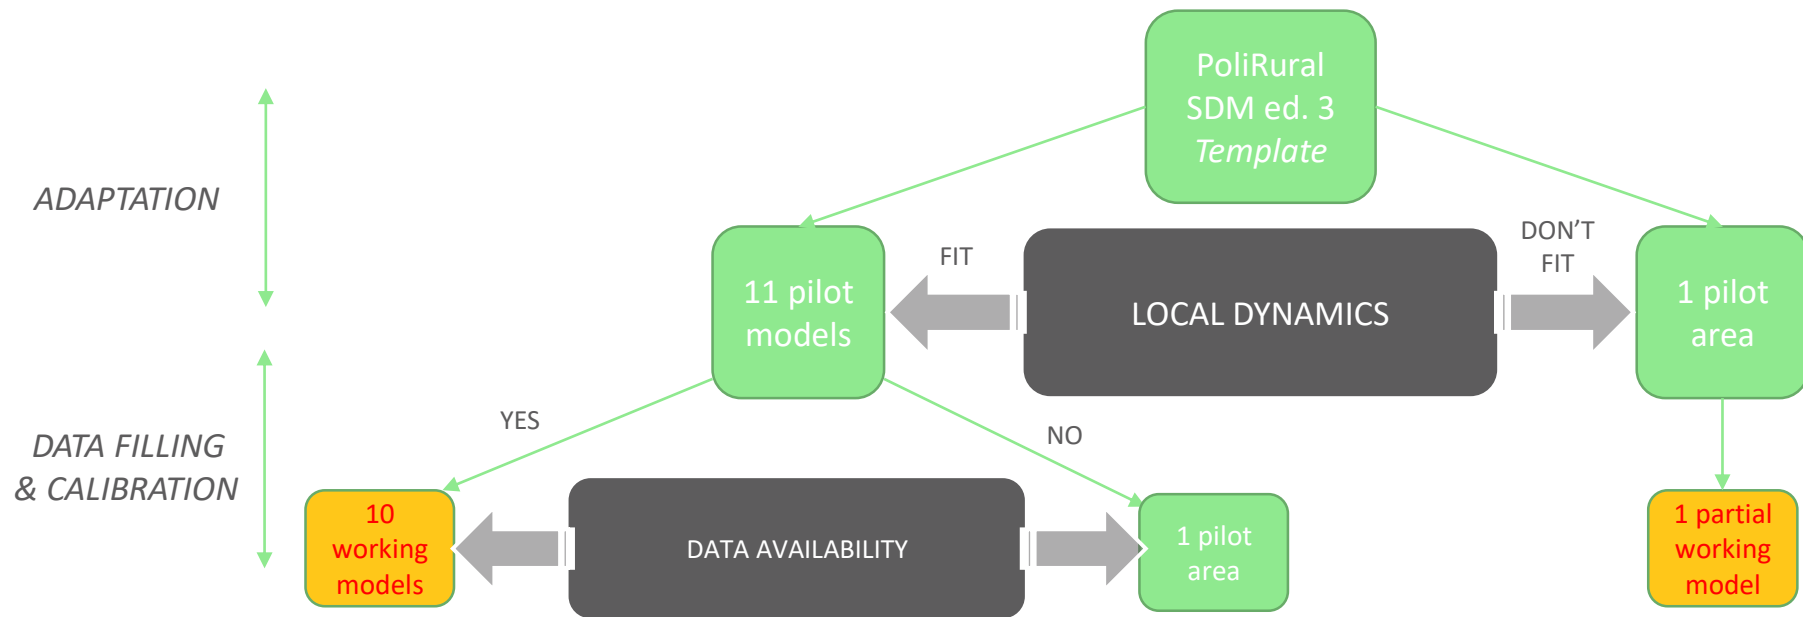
PoliRural SDM ed. 3 *Template*

ADAPTATION

11 pilot models

FIT

LOCAL DYNAMICS

DON'T FIT

1 pilot area

DATA FILLING & CALIBRATION

YES

NO

10 working models

DATA AVAILABILITY

1 pilot area

1 partial working model